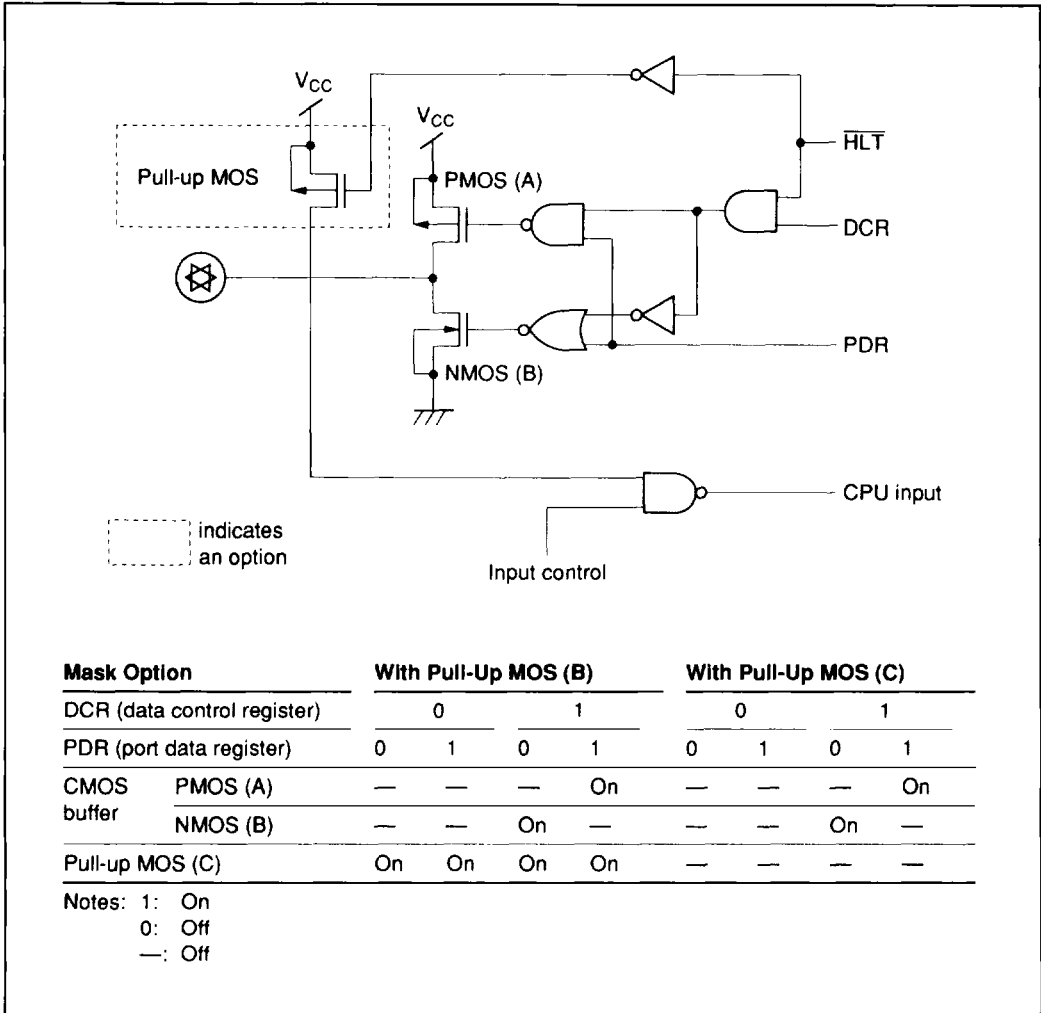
$V_{CC}$

Pull-up MOS

$V_{CC}$

PMOS (A)

$\overline{HLT}$

DCR

PDR

NMOS (B)

CPU input

indicates an option

Input control

| Mask Option | | With Pull-Up MOS (B) | | | | With Pull-Up MOS (C) | | | |
|---|---|---|---|---|---|---|---|---|---|
| DCR (data control register) | | 0 | | 1 | | 0 | | 1 | |
| PDR (port data register) | | 0 | 1 | 0 | 1 | 0 | 1 | 0 | 1 |
| CMOS buffer | PMOS (A) | — | — | — | On | — | — | — | On |
| | NMOS (B) | — | — | On | — | — | — | On | — |
| Pull-up MOS (C) | | On | On | On | On | — | — | — | — |

Notes: 1: On
0: Off
—: Off